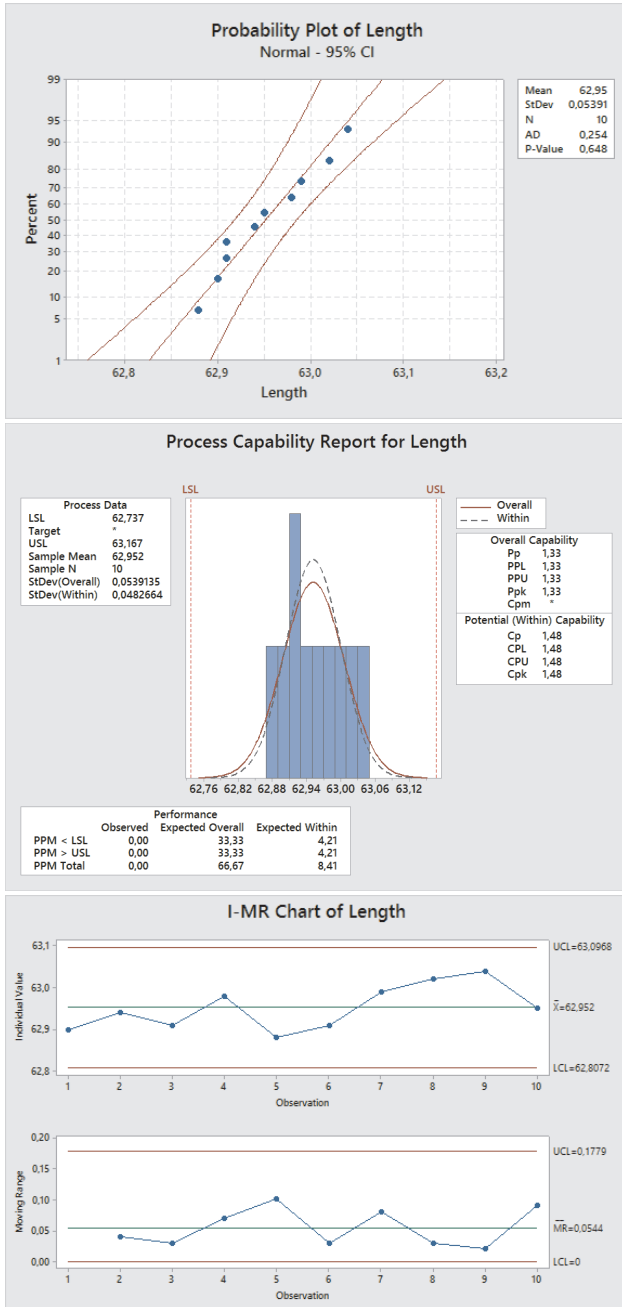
Probability Plot of Length
Normal - 95% CI

| Mean | 62,95 |
|---|---|
| StDev | 0,05391 |
| N | 10 |
| AD | 0,254 |
| P-Value | 0,648 |

Percent
99
95
90
80
70
60
50
40
30
20
10
5
1

62,8 62,9 63,0 63,1 63,2
Length

Process Capability Report for Length

LSL USL

Process Data

| | |
|---|---|
| LSL | 62,737 |
| Target | * |
| USL | 63,167 |
| Sample Mean | 62,952 |
| Sample N | 10 |
| StDev(Overall) | 0,0539135 |
| StDev(Within) | 0,0482664 |

Overall
Within

Overall Capability

| | |
|---|---|
| Pp | 1,33 |
| PPL | 1,33 |
| PPU | 1,33 |
| Ppk | 1,33 |
| Cpm | * |

Potential (Within) Capability

| | |
|---|---|
| Cp | 1,48 |
| CPL | 1,48 |
| CPU | 1,48 |
| Cpk | 1,48 |

62,76 62,82 62,88 62,94 63,00 63,06 63,12

Performance

| | Observed | Expected Overall | Expected Within |
|---|---|---|---|
| PPM < LSL | 0,00 | 33,33 | 4,21 |
| PPM > USL | 0,00 | 33,33 | 4,21 |
| PPM Total | 0,00 | 66,67 | 8,41 |

I-MR Chart of Length

Individual Value
63,1
63,0
62,9
62,8
UCL=63,0968
$\bar{X}$=62,952
LCL=62,8072
1 2 3 4 5 6 7 8 9 10
Observation

Moving Range
0,20
0,15
0,10
0,05
0,00
UCL=0,1779
$\overline{MR}$=0,0544
LCL=0
1 2 3 4 5 6 7 8 9 10
Observation